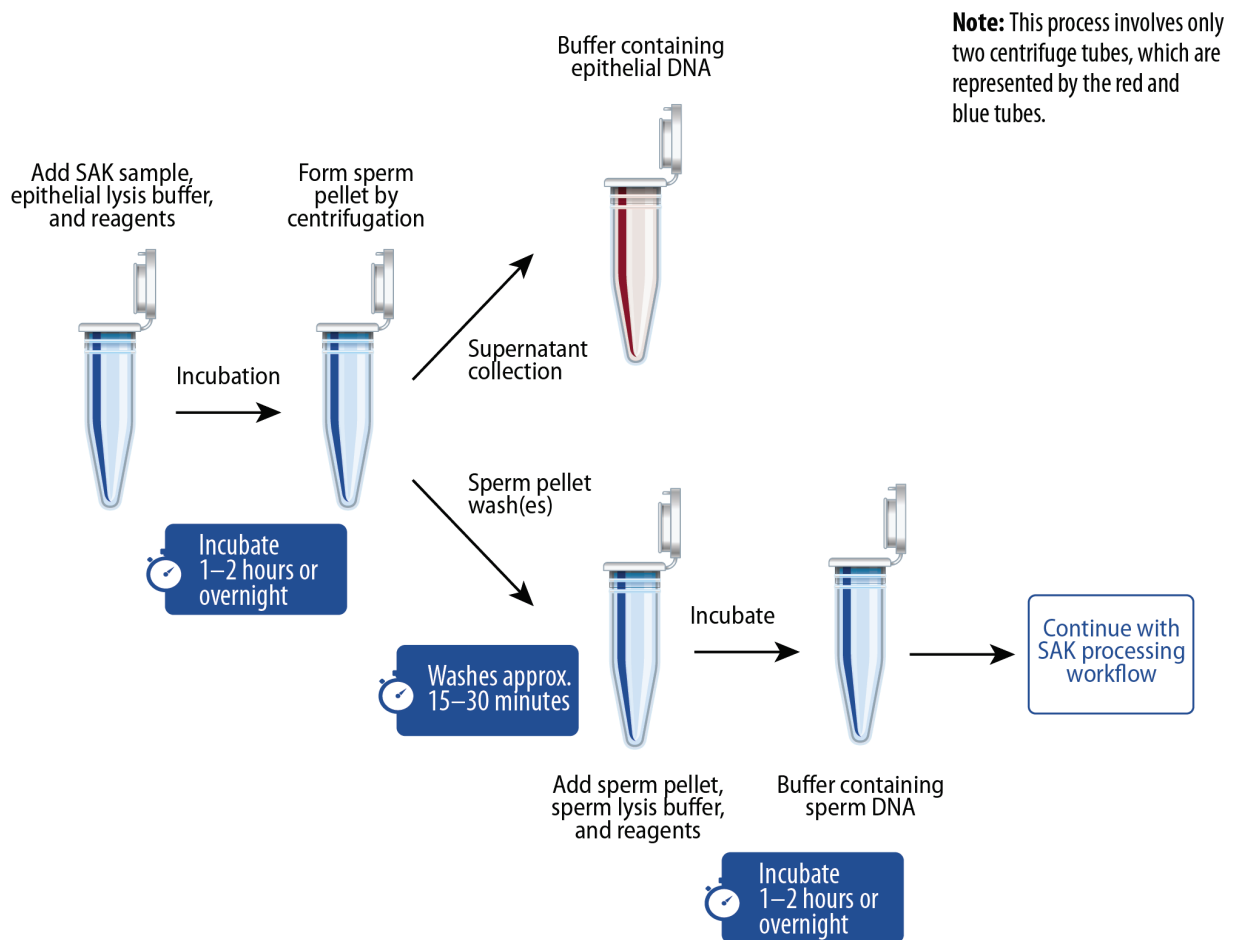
**Note:** This process involves only two centrifuge tubes, which are represented by the red and blue tubes.

Buffer containing epithelial DNA

Add SAK sample, epithelial lysis buffer, and reagents

Form sperm pellet by centrifugation

Incubation

Supernatant collection

Sperm pellet wash(es)

Incubate 1–2 hours or overnight

Washes approx. 15–30 minutes

Incubate

Continue with SAK processing workflow

Add sperm pellet, sperm lysis buffer, and reagents

Buffer containing sperm DNA

Incubate 1–2 hours or overnight